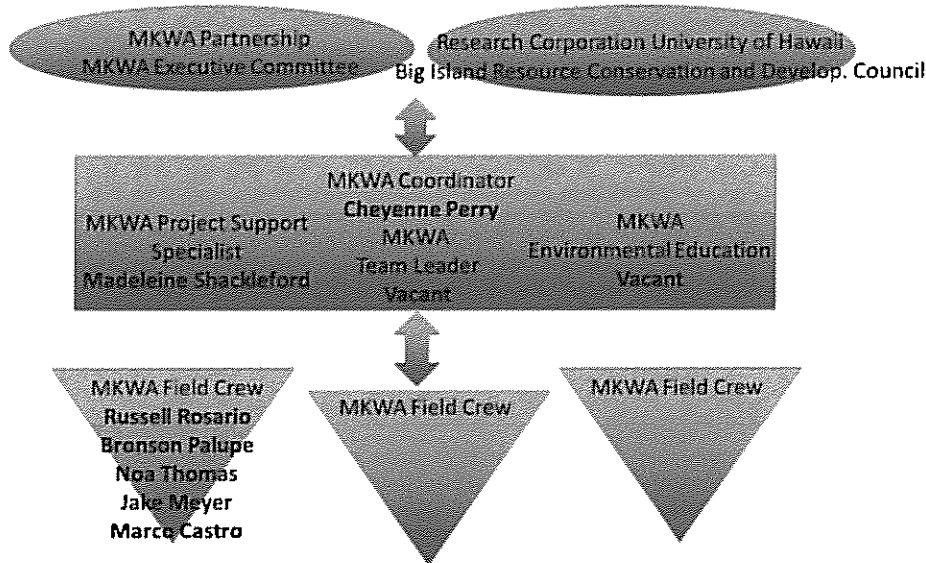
MKWA Partnership
MKWA Executive Committee

Research Corporation University of Hawaii
Big Island Resource Conservation and Develop. Council

MKWA Project Support Specialist
Madeleine Shackleford

MKWA Coordinator
Cheyenne Perry
MKWA
Team Leader
Vacant

MKWA
Environmental Education
Vacant

MKWA Field Crew
Russell Rosario
Bronson Palupe
Noa Thomas
Jake Meyer
Marco Castro

MKWA Field Crew

MKWA Field Crew